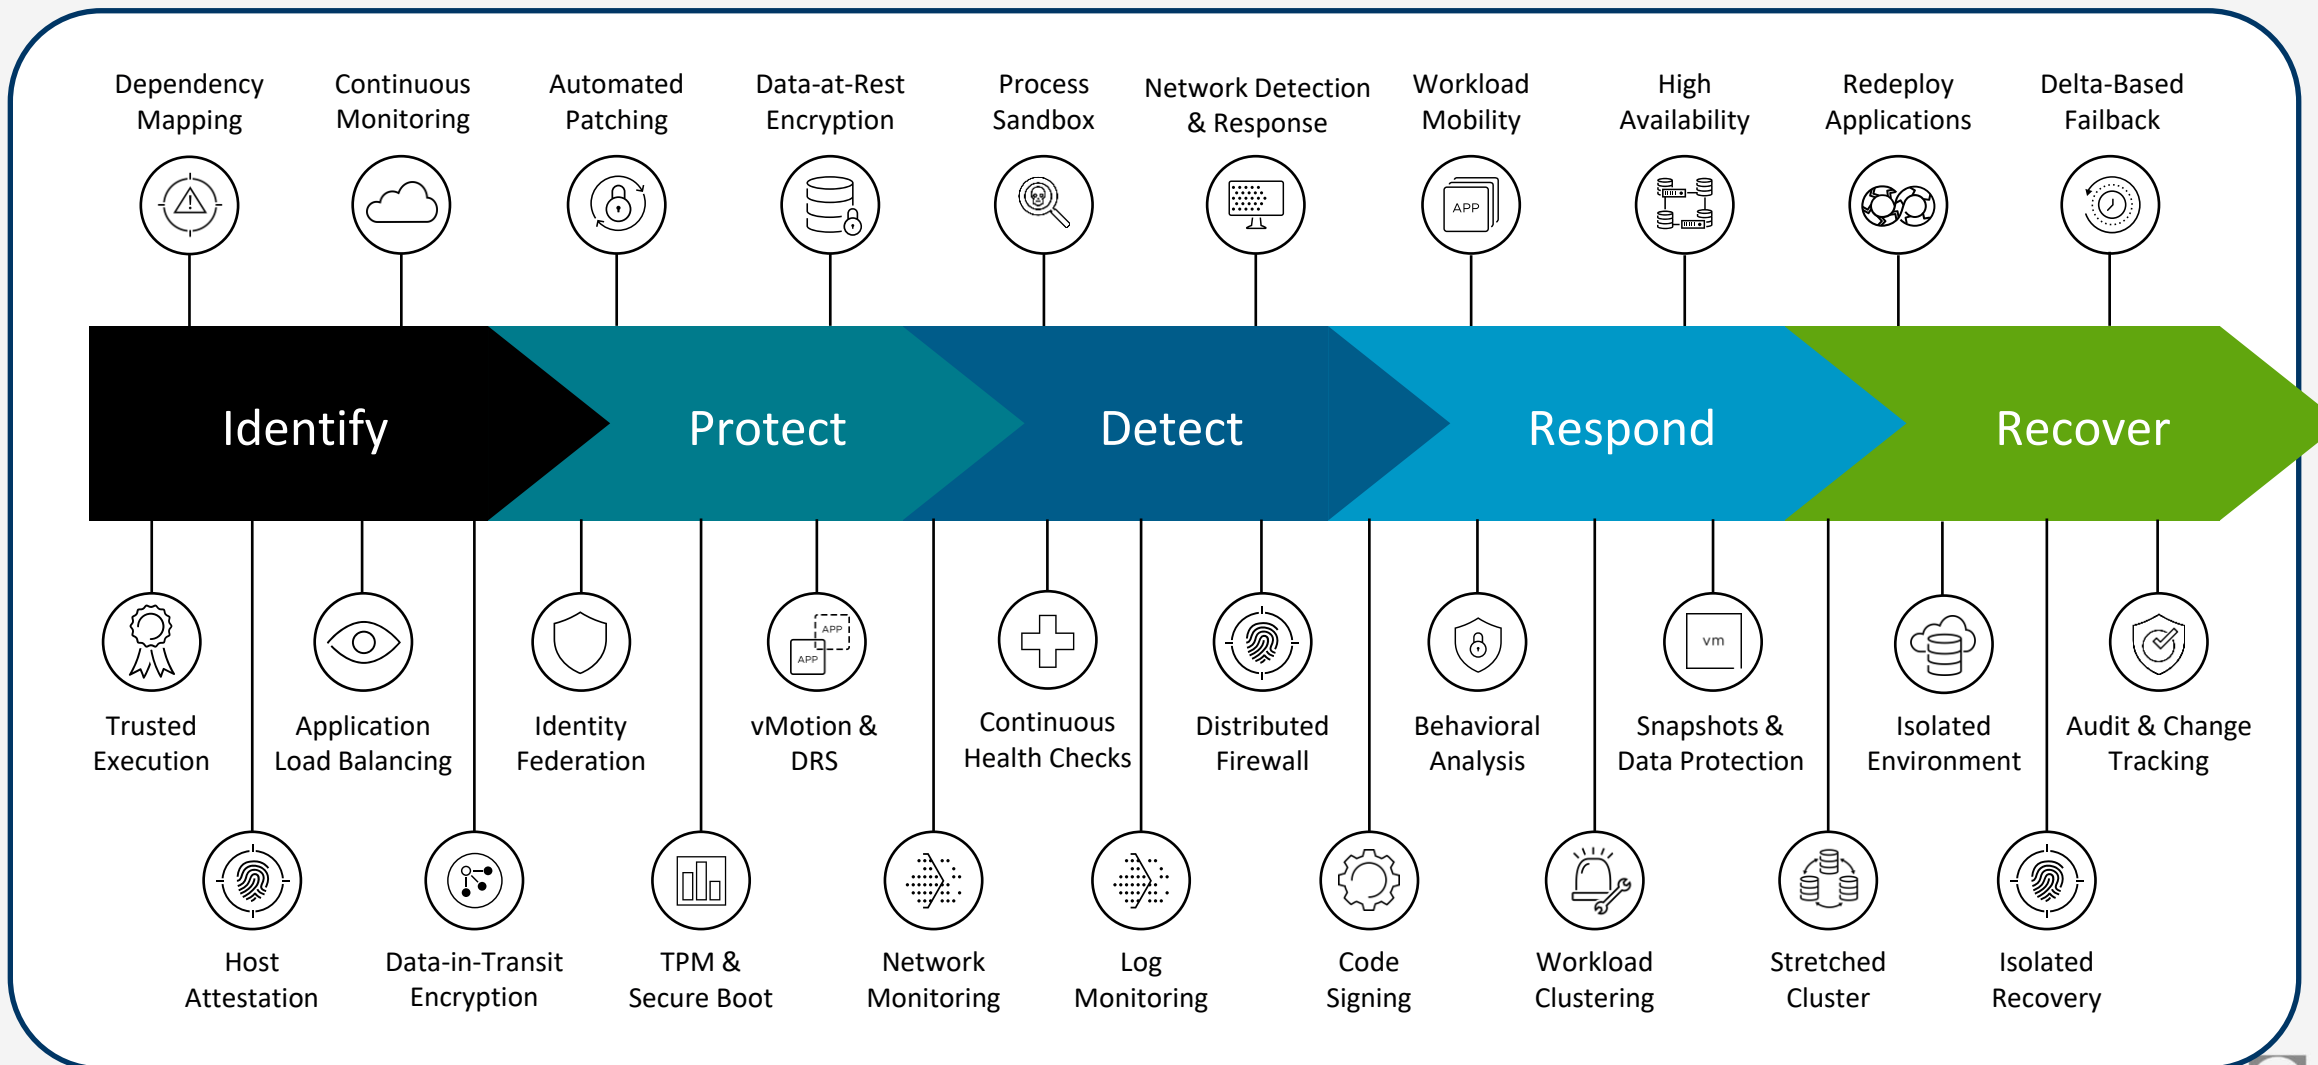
Dependency Mapping

Continuous Monitoring

Automated Patching

Data-at-Rest Encryption

Process Sandbox

Network Detection & Response

Workload Mobility

High Availability

Redeploy Applications

Delta-Based Failback

Identify

Protect

Detect

Respond

Recover

Trusted Execution

Application Load Balancing

Identity Federation

vMotion & DRS

Continuous Health Checks

Distributed Firewall

Behavioral Analysis

Snapshots & Data Protection

Isolated Environment

Audit & Change Tracking

Host Attestation

Data-in-Transit Encryption

TPM & Secure Boot

Network Monitoring

Log Monitoring

Code Signing

Workload Clustering

Stretched Cluster

Isolated Recovery

APP

APP

APP

vm